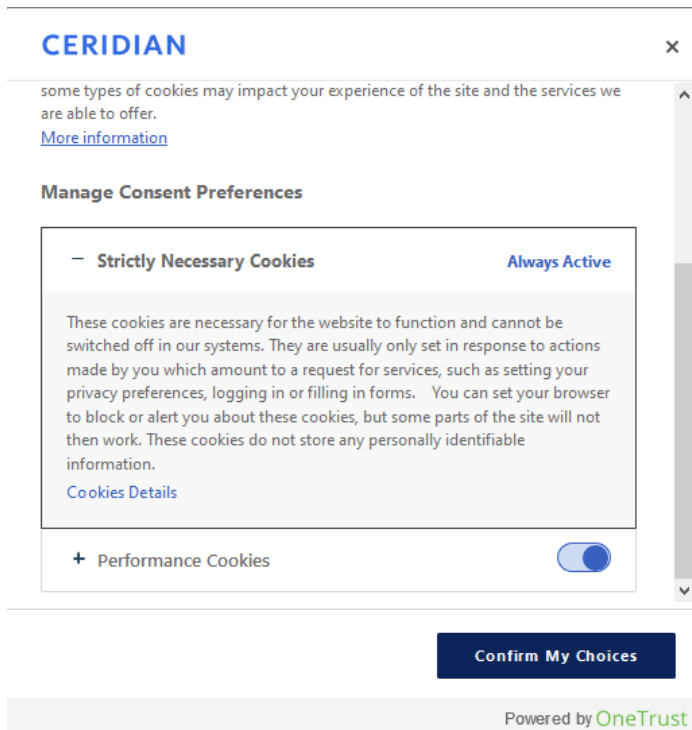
CERIDIAN

×

some types of cookies may impact your experience of the site and the services we are able to offer.
More information

Manage Consent Preferences

− Strictly Necessary Cookies

Always Active

These cookies are necessary for the website to function and cannot be switched off in our systems. They are usually only set in response to actions made by you which amount to a request for services, such as setting your privacy preferences, logging in or filling in forms. You can set your browser to block or alert you about these cookies, but some parts of the site will not then work. These cookies do not store any personally identifiable information.
Cookies Details

+ Performance Cookies

Confirm My Choices

Powered by OneTrust